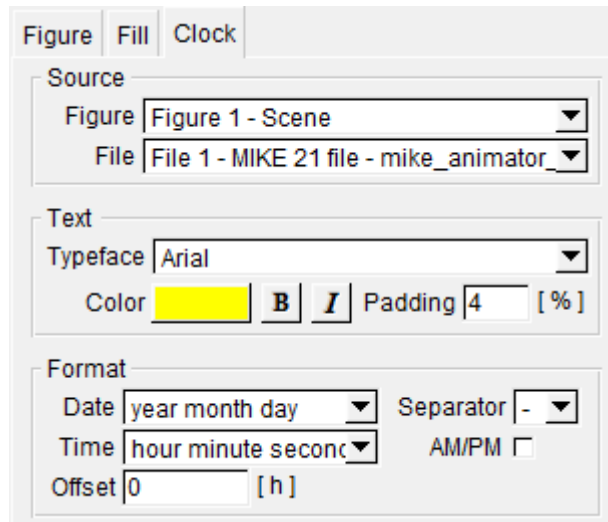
Figure Fill Clock

Source
Figure Figure 1 - Scene
File File 1 - MIKE 21 file - mike_animator_

Text
Typeface Arial
Color B I Padding 4 [%]

Format
Date year month day Separator -
Time hour minute seconc AM/PM
Offset 0 [h]